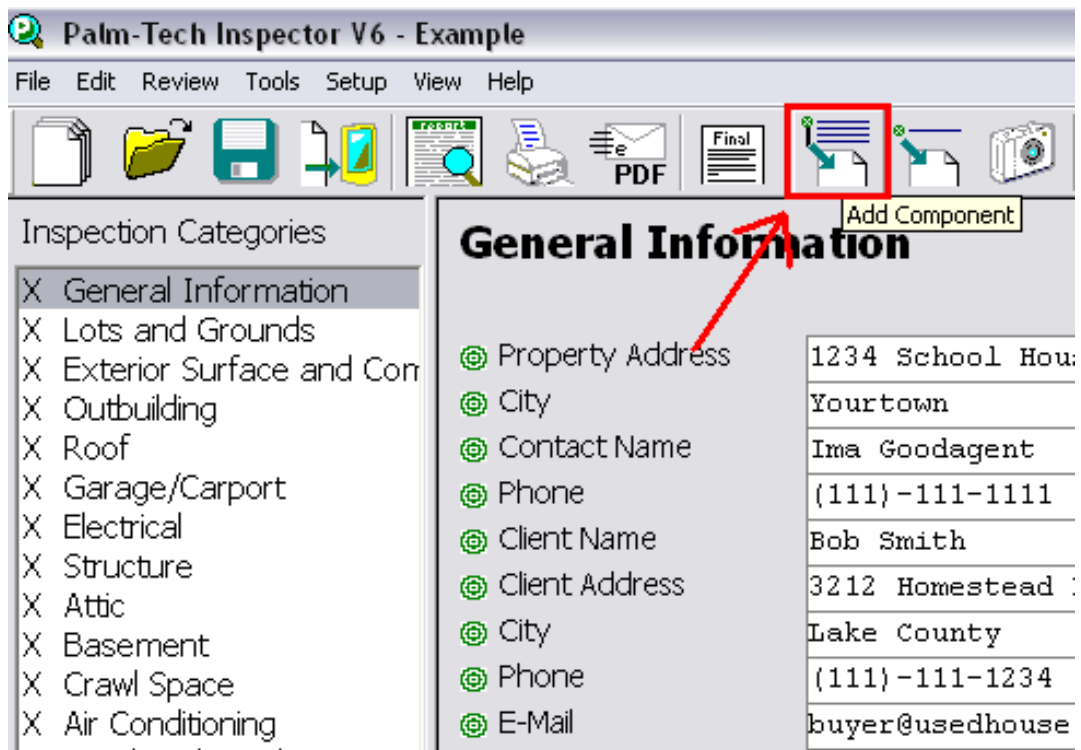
Palm-Tech Inspector V6 - Example

File Edit Review Tools Setup View Help

PDF Final

Add Component

Inspection Categories

X General Information
X Lots and Grounds
X Exterior Surface and Com
X Outbuilding
X Roof
X Garage/Carport
X Electrical
X Structure
X Attic
X Basement
X Crawl Space
X Air Conditioning

General Information

Property Address 1234 School Hou
City Yourtown
Contact Name Ima Goodagent
Phone (111)-111-1111
Client Name Bob Smith
Client Address 3212 Homestead
City Lake County
Phone (111)-111-1234
E-Mail buyer@usedhouse